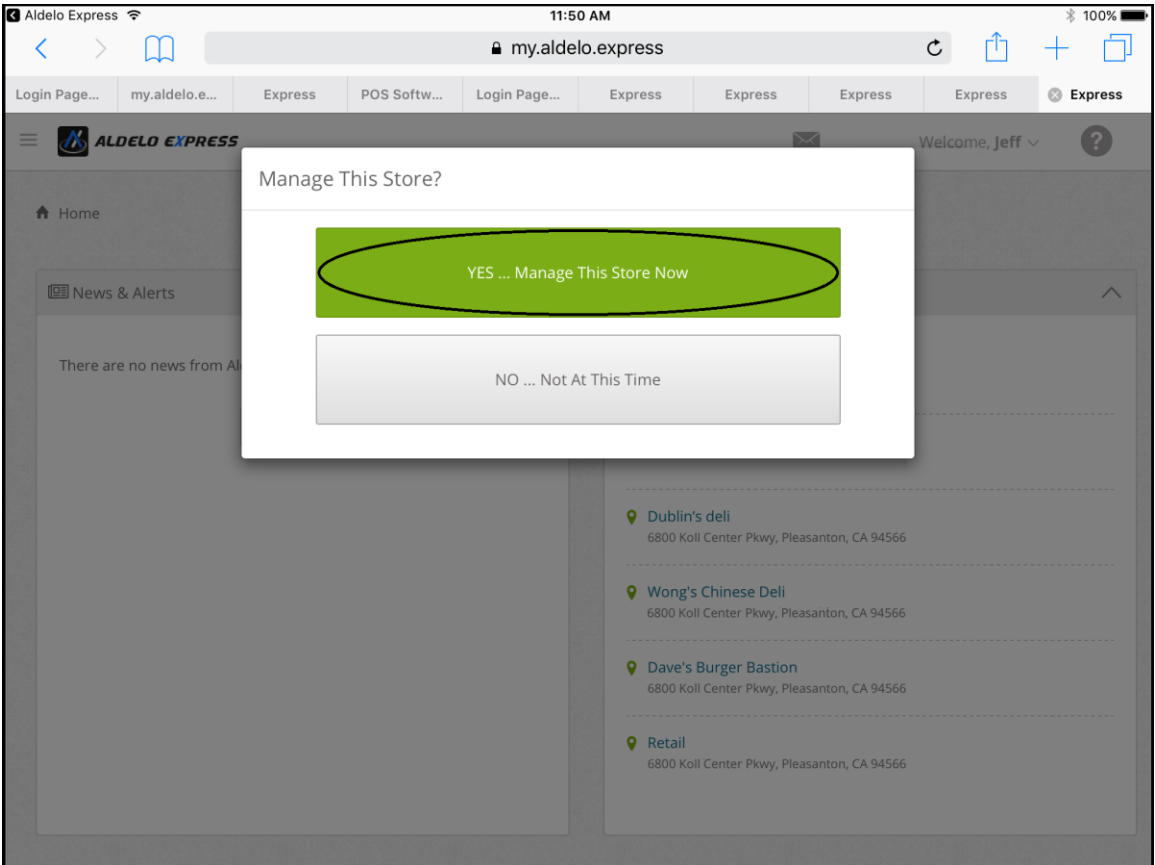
Aldelo Express 11:50 AM 100%

my.aldelo.express

Login Page... | my.aldelo.e... | Express | POS Softw... | Login Page... | Express | Express | Express | Express | Express

ALDELO EXPRESS

Welcome, Jeff

Home

News & Alerts

There are no news from Al

Manage This Store?

YES ... Manage This Store Now

NO ... Not At This Time

Dublin's deli
6800 Koll Center Pkwy, Pleasanton, CA 94566

Wong's Chinese Deli
6800 Koll Center Pkwy, Pleasanton, CA 94566

Dave's Burger Bastion
6800 Koll Center Pkwy, Pleasanton, CA 94566

Retail
6800 Koll Center Pkwy, Pleasanton, CA 94566